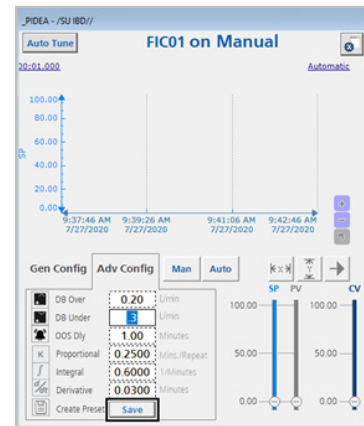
_PIDEA - /SU IBD//

Auto Tune

FIC01 on Manual

20:01.000

Automatic

100.00
80.00
60.00
40.00
20.00
0.00

SP

9:37:46 AM 7/27/2020
9:39:26 AM 7/27/2020
9:41:06 AM 7/27/2020
9:42:46 AM 7/27/2020

Gen Config
Adv Config
Man
Auto

| | | |
|---|---|---|
| DB Over | 0.20 | L/min |
| DB Under | 3 | L/min |
| OOS Dly | 1.00 | Minutes |
| Proportional | 0.2500 | Mins./Repeat |
| Integral | 0.6000 | 1/Minutes |
| Derivative | 0.0300 | Minutes |
| Create Preset | Save | |

SP PV
100.00
50.00
0.00

CV
100.00
50.00
0.00